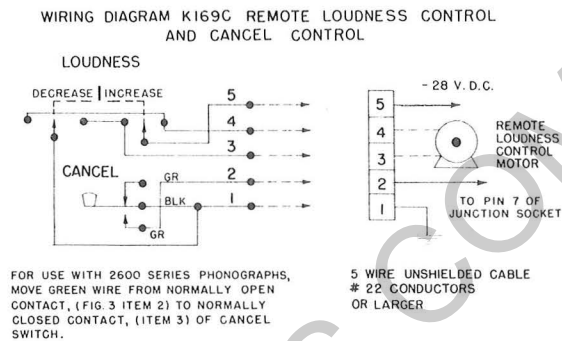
WIRING DIAGRAM K169C REMOTE LOUDNESS CONTROL AND CANCEL CONTROL

LOUDNESS

DECREASE | INCREASE

5

4

3

CANCEL

GR

2

BLK

1

GR

- 28 V. D.C.

5

4

3

2

1

REMOTE LOUDNESS CONTROL MOTOR

TO PIN 7 OF JUNCTION SOCKET

FOR USE WITH 2600 SERIES PHONOGRAPHS, MOVE GREEN WIRE FROM NORMALLY OPEN CONTACT, (FIG. 3 ITEM 2) TO NORMALLY CLOSED CONTACT, (ITEM 3) OF CANCEL SWITCH.

5 WIRE UNSHIELDED CABLE # 22 CONDUCTORS OR LARGER